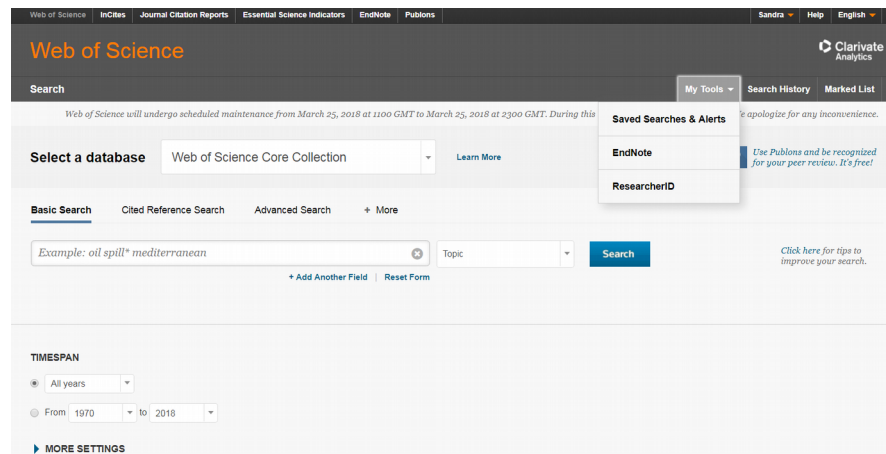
Web of Science | InCites | Journal Citation Reports | Essential Science Indicators | EndNote | Publons

Sandra | Help | English

Web of Science

Clarivate Analytics

Search

My Tools | Search History | Marked List

Web of Science will undergo scheduled maintenance from March 25, 2018 at 1100 GMT to March 25, 2018 at 2300 GMT. During this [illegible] apologize for any inconvenience.

Saved Searches & Alerts

EndNote

ResearcherID

Select a database

Web of Science Core Collection

Learn More

Use Publons and be recognized for your peer review. It's free!

Basic Search | Cited Reference Search | Advanced Search | + More

Example: oil spill* mediterranean

Topic

Search

Click here for tips to improve your search.

+ Add Another Field | Reset Form

TIMESPAN

All years

From 1970 to 2018

MORE SETTINGS